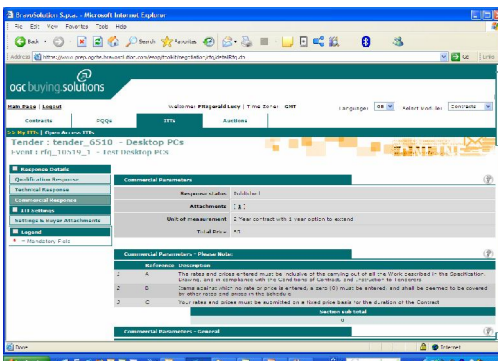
BravoSolution Sup... - Microsoft Internet Explorer

File Edit View Favorites Tools Help

Back Search Favorites

Address https://www.prep.ogcbs.bravosol.doc.com/esop/toolkit/negotiation/rfq/detailRfq.do

Go Links

ogc buying.solutions

Main Page | Logout

Welcome: Fitzgerald Lucy | Time Zone: GMT

Language: EN

Select Tool for: Contracts

Contracts FAQs ITTs Auctions

My ITTs | Open Access ITTs

Tender : tender_6510 - Desktop PCs

Event : rfq_10519_1 - Test Desktop PCs

Response Details

Qualification Response

Technical Response

Commercial Response

ITT Settings

Settings & Buyer Attachments

Legend

* = Mandatory Field

Commercial Parameters

Response status Submitted

Attachments [1]

Unit of measurement 2 Year contract with 1 year option to extend

Total Price 41

Commercial Parameters - Please Note:

| | Reference | Description |
|---|---|---|
| 1 | A | The rates and prices entered must be inclusive of the carrying out of all the Work described in the Specification, Drawing, and in compliance with the Conditions of Contract, and Instruction to Tenderers |
| 2 | B | Where against which no rate or price is entered, a zero (0) must be entered, and shall be deemed to be covered by other rates and prices in the schedule |
| 3 | C | Your rates and prices must be submitted on a fixed price basis for the duration of the Contract |

Section sub total

0

Commercial Parameters - General

Done

Internet